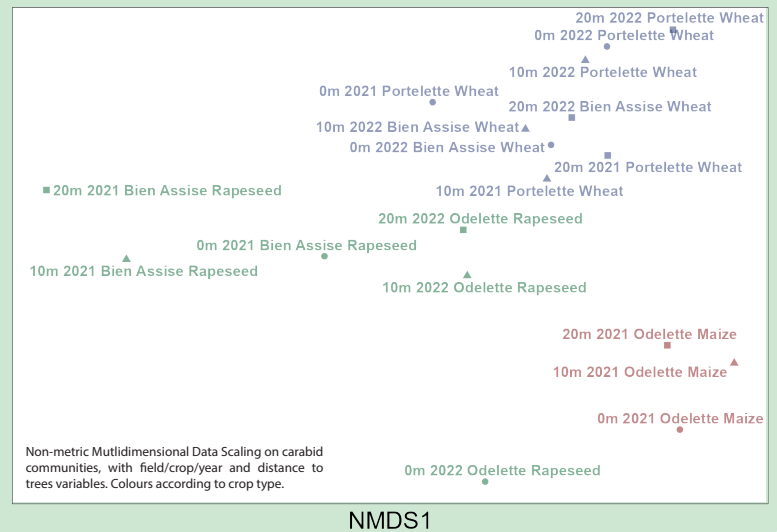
20m 2022 Portelette Wheat
0m 2022 Portelette Wheat
10m 2022 Portelette Wheat
0m 2021 Portelette Wheat
20m 2022 Bien Assise Wheat
10m 2022 Bien Assise Wheat
0m 2022 Bien Assise Wheat
20m 2021 Portelette Wheat
10m 2021 Portelette Wheat
20m 2021 Bien Assise Rapeseed
20m 2022 Odelette Rapeseed
0m 2021 Bien Assise Rapeseed
10m 2021 Bien Assise Rapeseed
10m 2022 Odelette Rapeseed
20m 2021 Odelette Maize
10m 2021 Odelette Maize
0m 2021 Odelette Maize

Non-metric Mutlidimensional Data Scaling on carabid communities, with field/crop/year and distance to trees variables. Colours according to crop type.

0m 2022 Odelette Rapeseed

NMDS1